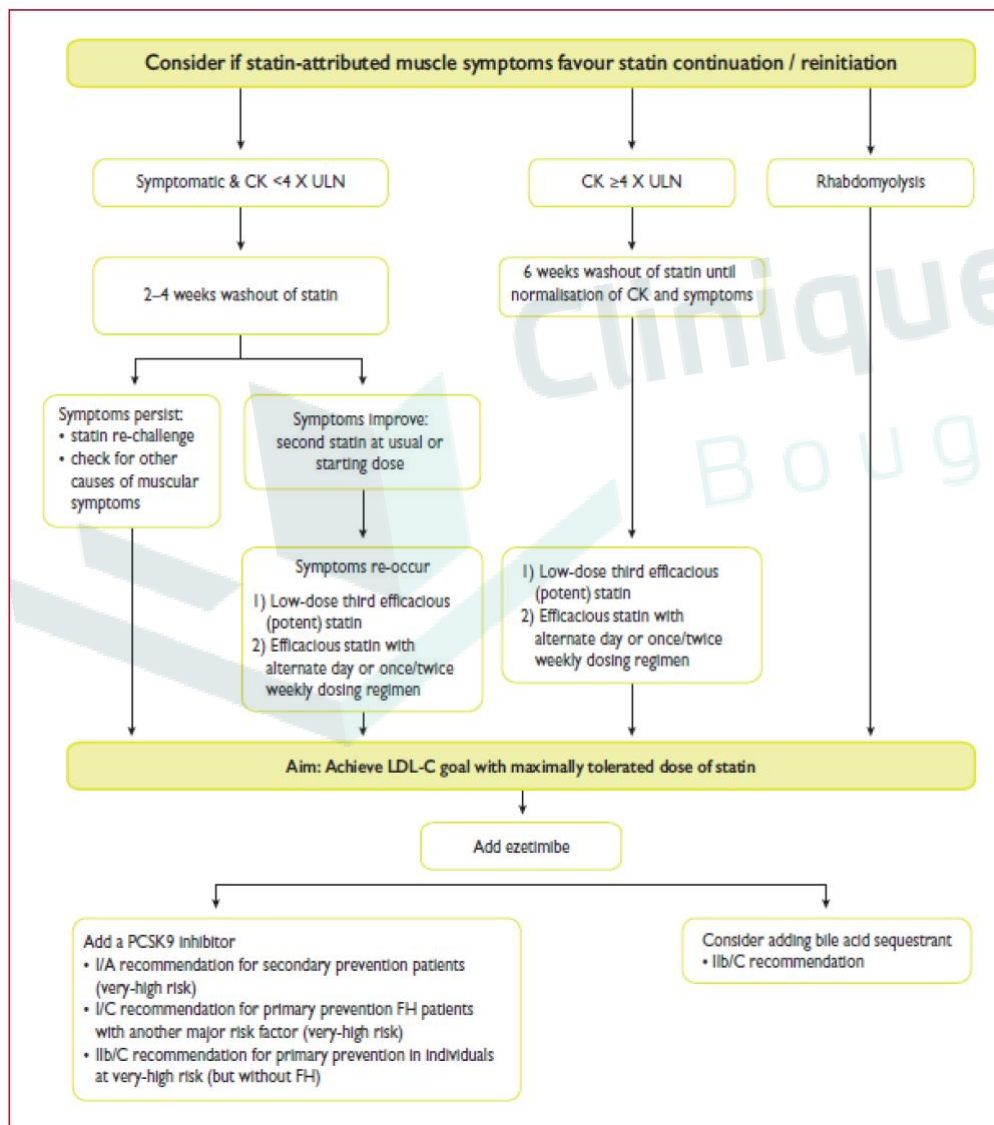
Consider if statin-attributed muscle symptoms favour statin continuation / reinitiation

Symptomatic & CK <4 X ULN

CK ≥4 X ULN

Rhabdomyolysis

2–4 weeks washout of statin

6 weeks washout of statin until normalisation of CK and symptoms

Symptoms persist:
• statin re-challenge
• check for other causes of muscular symptoms

Symptoms improve: second statin at usual or starting dose

Symptoms re-occur
1) Low-dose third efficacious (potent) statin
2) Efficacious statin with alternate day or once/twice weekly dosing regimen

1) Low-dose third efficacious (potent) statin
2) Efficacious statin with alternate day or once/twice weekly dosing regimen

Aim: Achieve LDL-C goal with maximally tolerated dose of statin

Add ezetimibe

Add a PCSK9 inhibitor
• I/A recommendation for secondary prevention patients (very-high risk)
• I/C recommendation for primary prevention FH patients with another major risk factor (very-high risk)
• IIb/C recommendation for primary prevention in individuals at very-high risk (but without FH)

Consider adding bile acid sequestrant
• IIb/C recommendation

Clinique
Boug